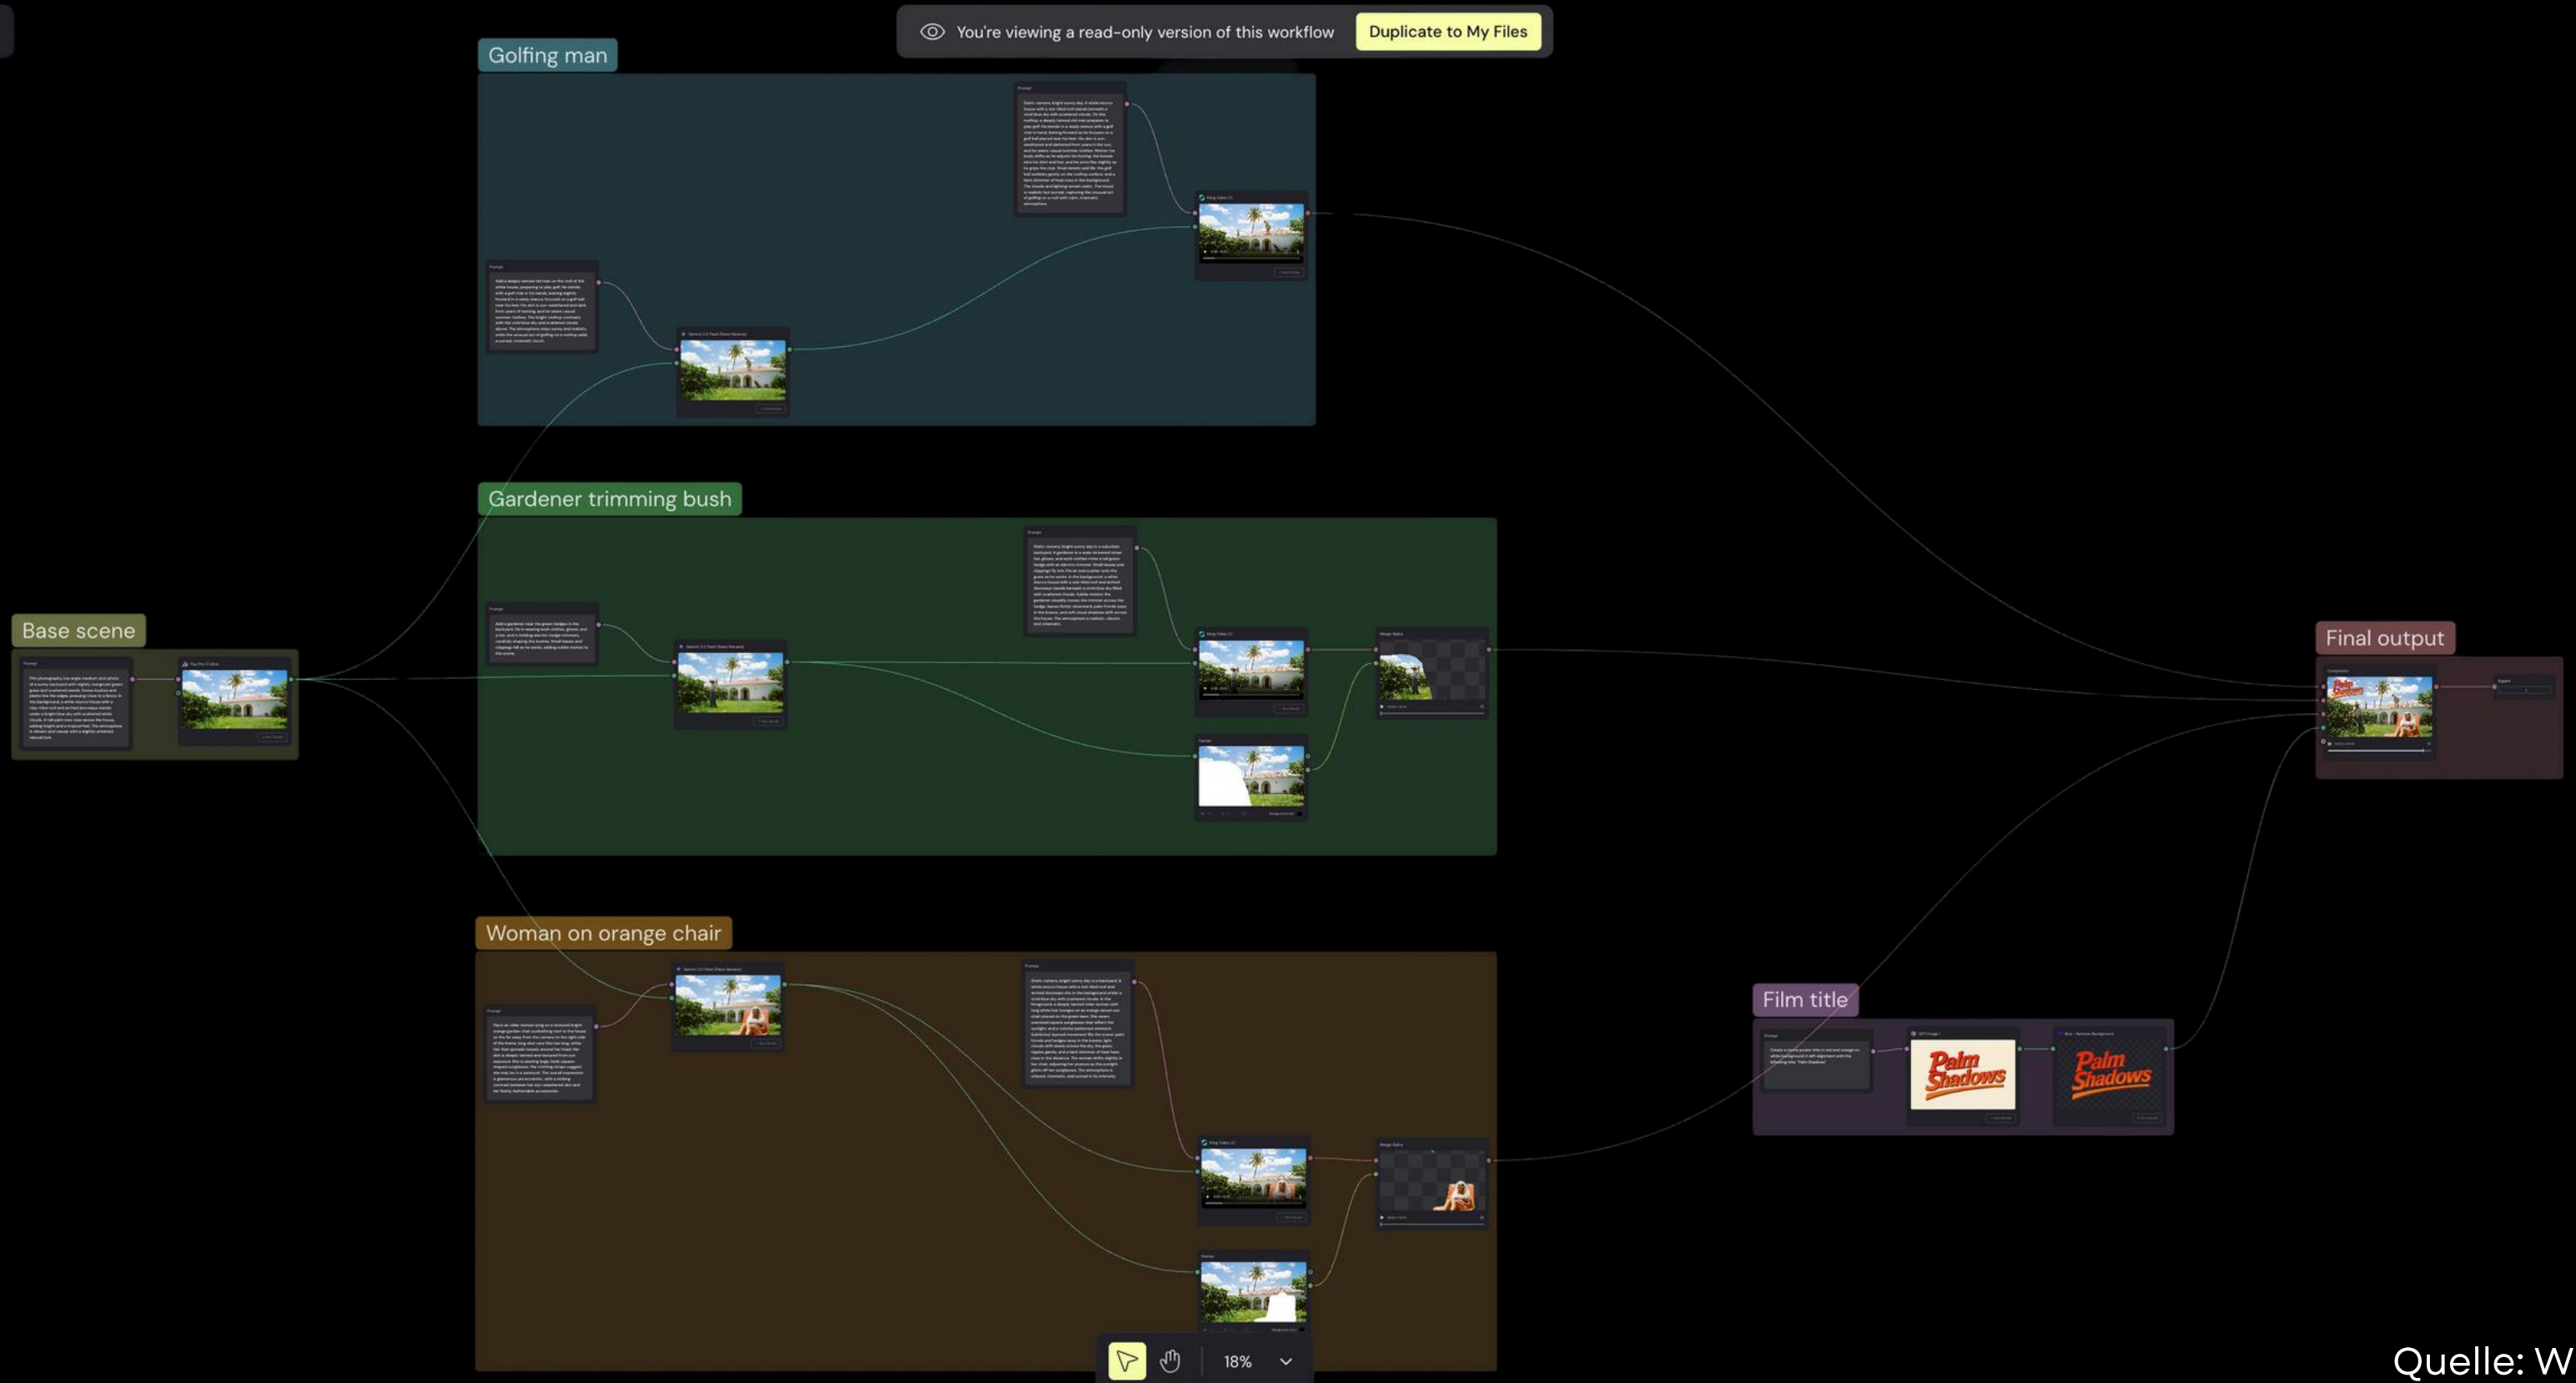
You're viewing a read-only version of this workflow

Duplicate to My Files

Golfing man

Gardener trimming bush

Base scene

Final output

Woman on orange chair

Film title

Palm Shadows

Palm Shadows

18%

Quelle: W